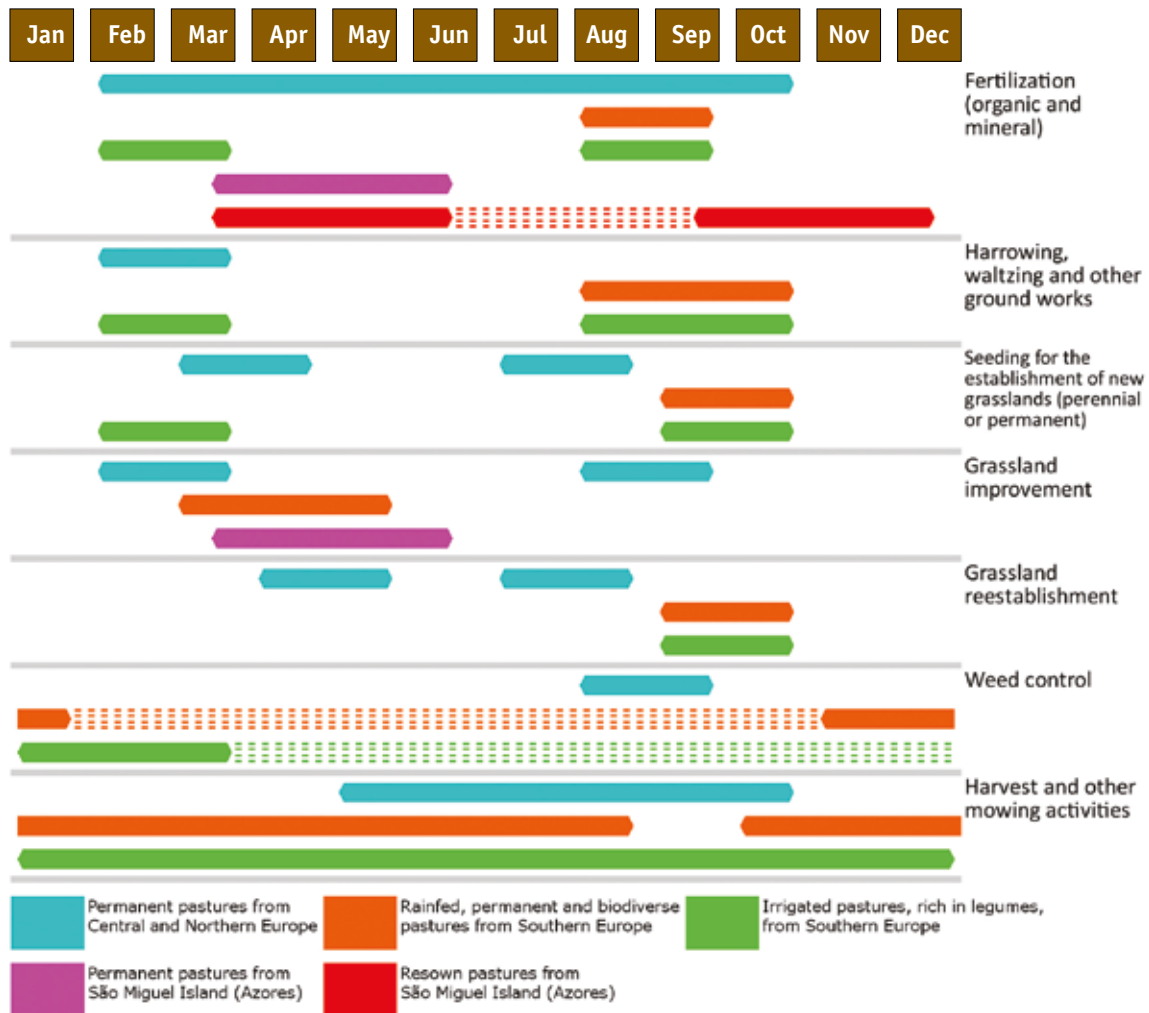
Jan Feb Mar Apr May Jun Jul Aug Sep Oct Nov Dec

Fertilization (organic and mineral)

Harrowing, waltzing and other ground works

Seeding for the establishment of new grasslands (perennial or permanent)

Grassland improvement

Grassland reestablishment

Weed control

Harvest and other mowing activities

Permanent pastures from Central and Northern Europe

Rainfed, permanent and biodiverse pastures from Southern Europe

Irrigated pastures, rich in legumes, from Southern Europe

Permanent pastures from São Miguel Island (Azores)

Resown pastures from São Miguel Island (Azores)